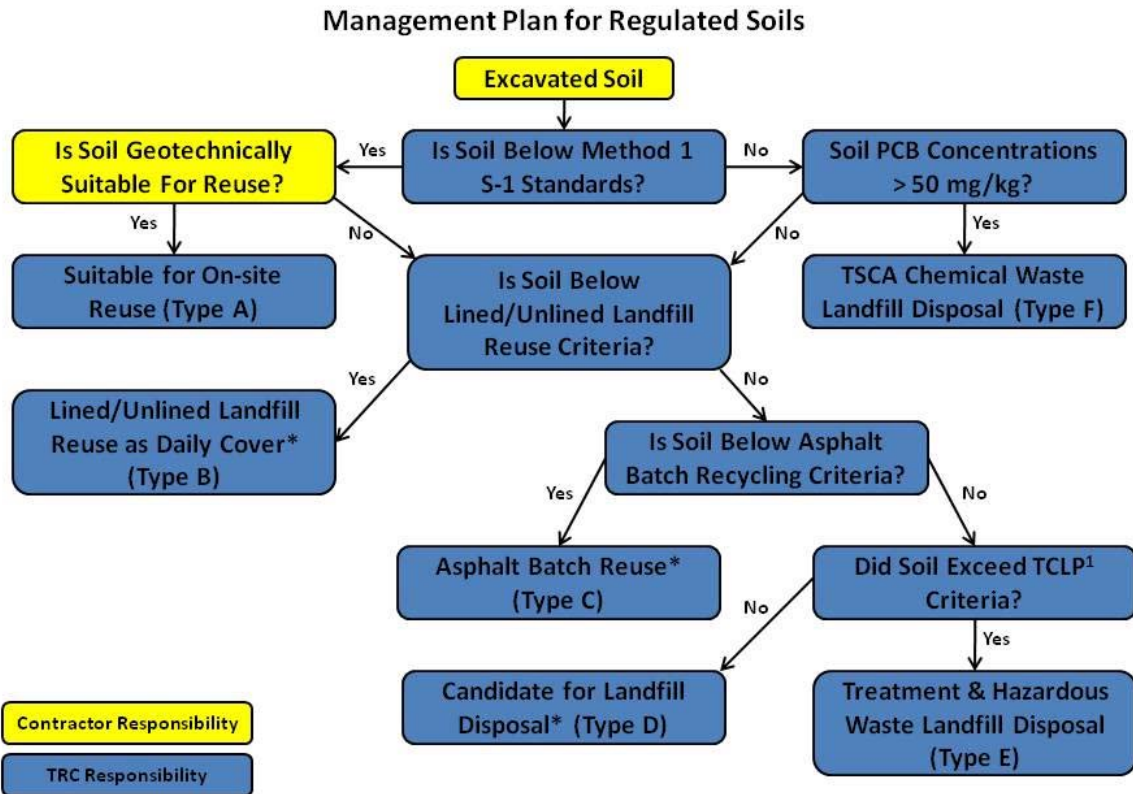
Management Plan for Regulated Soils

Excavated Soil

Is Soil Below Method 1 S-1 Standards?

Yes

Is Soil Geotechnically Suitable For Reuse?

No

Soil PCB Concentrations > 50 mg/kg?

Yes

Suitable for On-site Reuse (Type A)

No

Is Soil Below Lined/Unlined Landfill Reuse Criteria?

No

Yes

TSCA Chemical Waste Landfill Disposal (Type F)

Yes

Lined/Unlined Landfill Reuse as Daily Cover* (Type B)

No

Is Soil Below Asphalt Batch Recycling Criteria?

Yes

Asphalt Batch Reuse* (Type C)

No

Did Soil Exceed TCLP$^1$ Criteria?

No

Candidate for Landfill Disposal* (Type D)

Yes

Treatment & Hazardous Waste Landfill Disposal (Type E)

Contractor Responsibility

TRC Responsibility